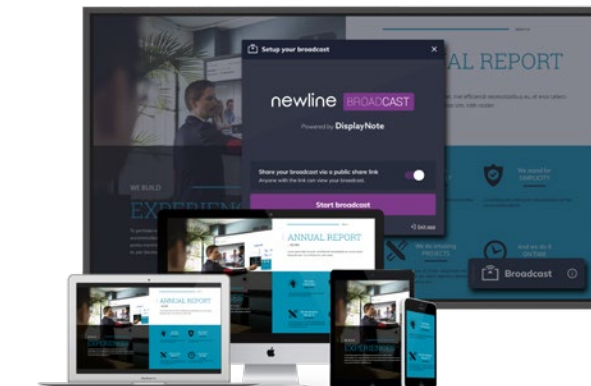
Setup your broadcast

newline BROADCAST

Powered by DisplayNote

Share your broadcast via a public share link
Anyone with the link can view your broadcast.

Start broadcast

AL REPORT

WE BUILD

EXPERIEN

We stand for SIMPLICITY

We do amazing PROJECTS

And we do it ONTIME

Broadcast

ANNUAL REPORT

ANNUAL REPORT